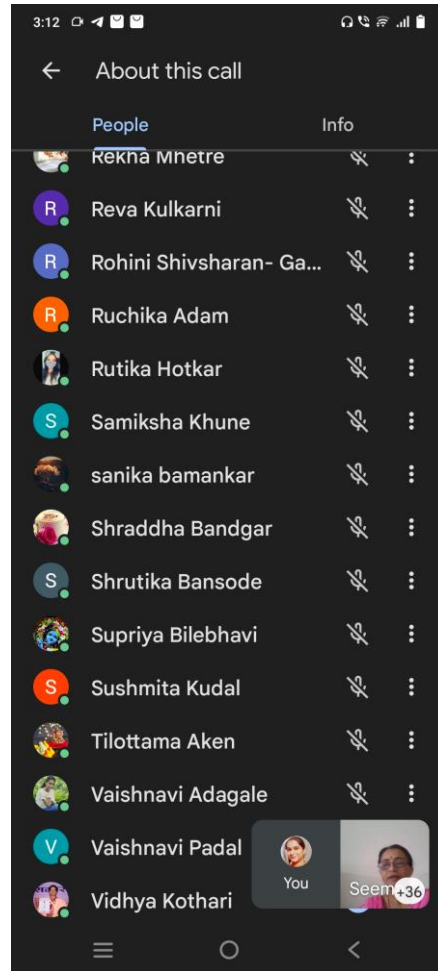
3:12

About this call

People

Info

Rekha Mhetre

R Reva Kulkarni

R Rohini Shivsharan- Ga...

R Ruchika Adam

Rutika Hotkar

S Samiksha Khune

sanika bamankar

Shraddha Bandgar

S Shrutika Bansode

Supriya Bilebhavi

S Sushmita Kudal

Tilottama Aken

Vaishnavi Adagale

V Vaishnavi Padal

Vidhya Kothari

You

Seem +36